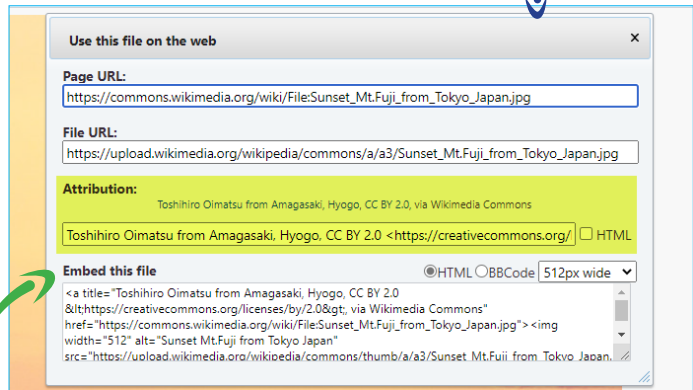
Use this file on the web

×

Page URL:

https://commons.wikimedia.org/wiki/File:Sunset_Mt.Fuji_from_Tokyo_Japan.jpg

File URL:

https://upload.wikimedia.org/wikipedia/commons/a/a3/Sunset_Mt.Fuji_from_Tokyo_Japan.jpg

Attribution:

Toshihiro Oimatsu from Amagasaki, Hyogo, CC BY 2.0, via Wikimedia Commons

Toshihiro Oimatsu from Amagasaki, Hyogo, CC BY 2.0 <https://creativecommons.org/

HTML

Embed this file

HTML BBCode 512px wide

<a title="Toshihiro Oimatsu from Amagasaki, Hyogo, CC BY 2.0 &lt;https://creativecommons.org/licenses/by/2.0&gt;, via Wikimedia Commons" href="https://commons.wikimedia.org/wiki/File:Sunset_Mt.Fuji_from_Tokyo_Japan.jpg"><img width="512" alt="Sunset Mt.Fuji from Tokyo Japan" src="https://upload.wikimedia.org/wikipedia/commons/thumb/a/a3/Sunset_Mt.Fuji_from_Tokyo_Japan.